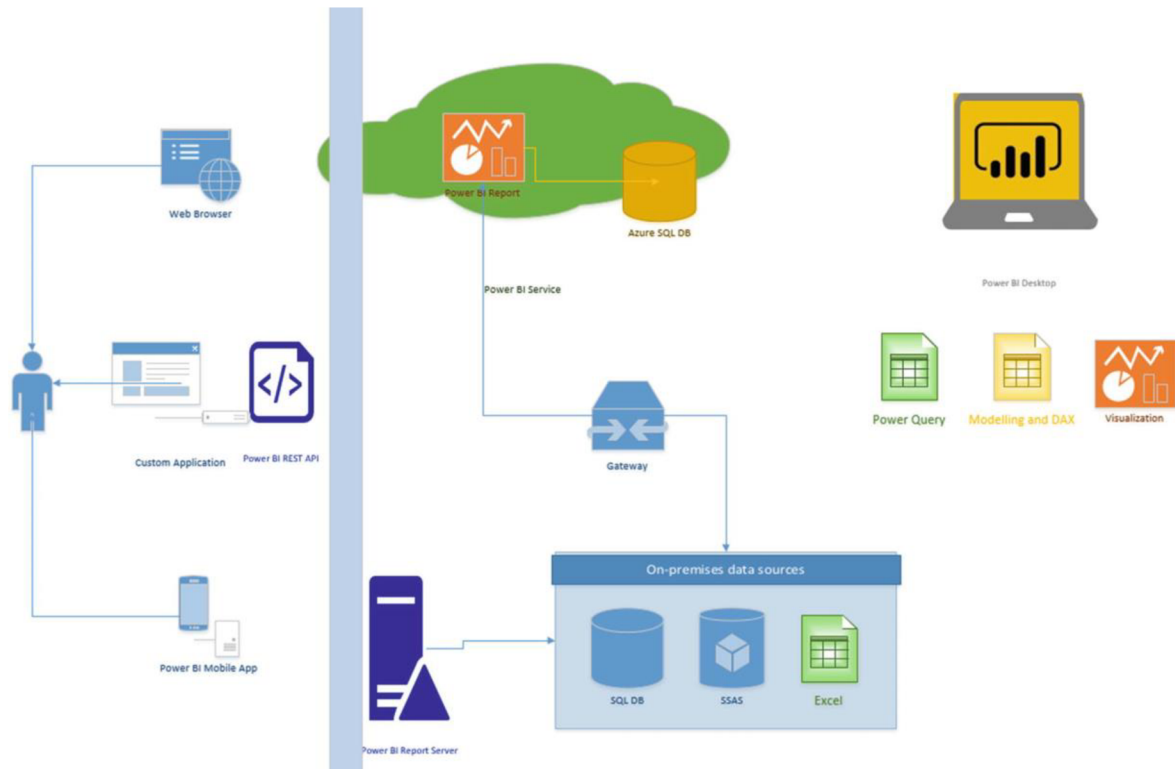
Web Browser

Custom Application

Power BI REST API

Power BI Mobile App

Power BI Report

Azure SQL DB

Power BI Service

Gateway

Power BI Desktop

Power Query

Modelling and DAX

Visualization

On-premises data sources

SQL DB

SSAS

Excel

Power BI Report Server